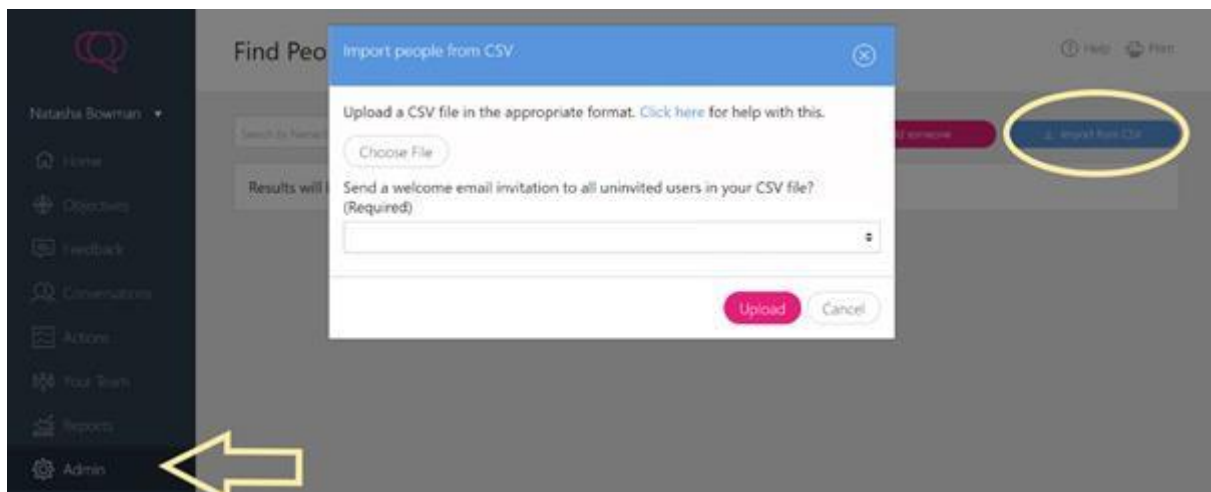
Natasha Bowman ▾

Home

Objectives

Feedback

Conversations

Actions

Your Team

Reports

Admin

Find Peo

Help Print

Search by Name

Results will

Add someone

Import from CSV

Import people from CSV

Upload a CSV file in the appropriate format. Click here for help with this.

Choose File

Send a welcome email invitation to all uninvited users in your CSV file? (Required)

Upload

Cancel